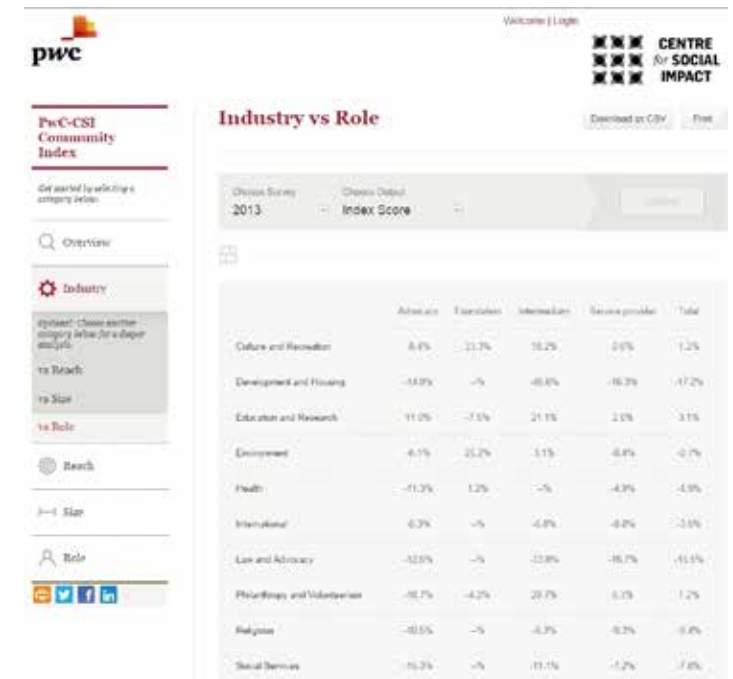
pwc

Welcome | Login

CENTRE for SOCIAL IMPACT

PwC-CSI Community Index

Get started by selecting a category below.

Overview

Industry

Updated: Choose another category below for a deeper analysis

vs Reach

vs Size

vs Role

Reach

Size

Role

Industry vs Role

Download as CSV

Print

Choose Survey
2013

Choose Output
Index Score

Update

| | Advocacy | Foundation | Intermediary | Service provider | Total |
|---|---|---|---|---|---|
| Culture and Recreation | -8.4% | -33.3% | 18.2% | 0.6% | 1.2% |
| Development and Housing | -14.0% | -% | -85.6% | -16.3% | -17.2% |
| Education and Research | 11.0% | -7.5% | 21.1% | 2.5% | 3.1% |
| Environment | -6.1% | 23.2% | 3.1% | -8.4% | -0.7% |
| Health | -11.3% | 1.2% | -% | -4.9% | -4.9% |
| International | -0.3% | -% | -6.8% | -8.8% | -3.6% |
| Law and Advocacy | -32.6% | -% | -33.8% | -16.7% | -15.5% |
| Philanthropy and Volunteerism | -16.7% | -4.2% | 20.7% | 5.1% | 1.2% |
| Religious | -10.5% | -% | -6.3% | -9.3% | -9.4% |
| Social Services | -15.3% | -% | -11.1% | -1.2% | -7.6% |